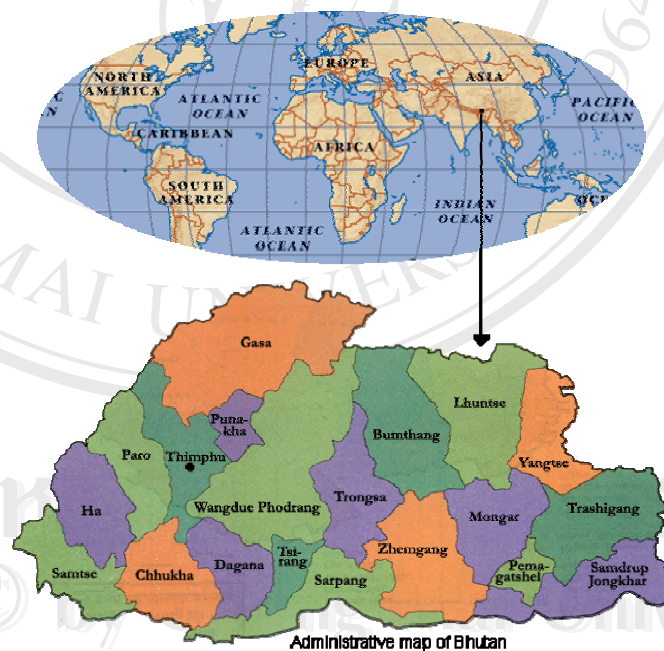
NORTH AMERICA
EUROPE
ASIA
ATLANTIC OCEAN
PACIFIC OCEAN
CARIBBEAN
AFRICA
SOUTH AMERICA
INDIAN OCEAN
ATLANTIC OCEAN

Gasa
Punakha
Lhuntse
Bumthang
Paro
Thimphu
Yangtse
Ha
Wangdue Phodrang
Trongsa
Mongar
Trashigang
Samtse
Chhukha
Dagana
Tsirang
Sarpang
Zhemgang
Pemagatshel
Samdrup Jongkhar

Administrative map of Bhutan